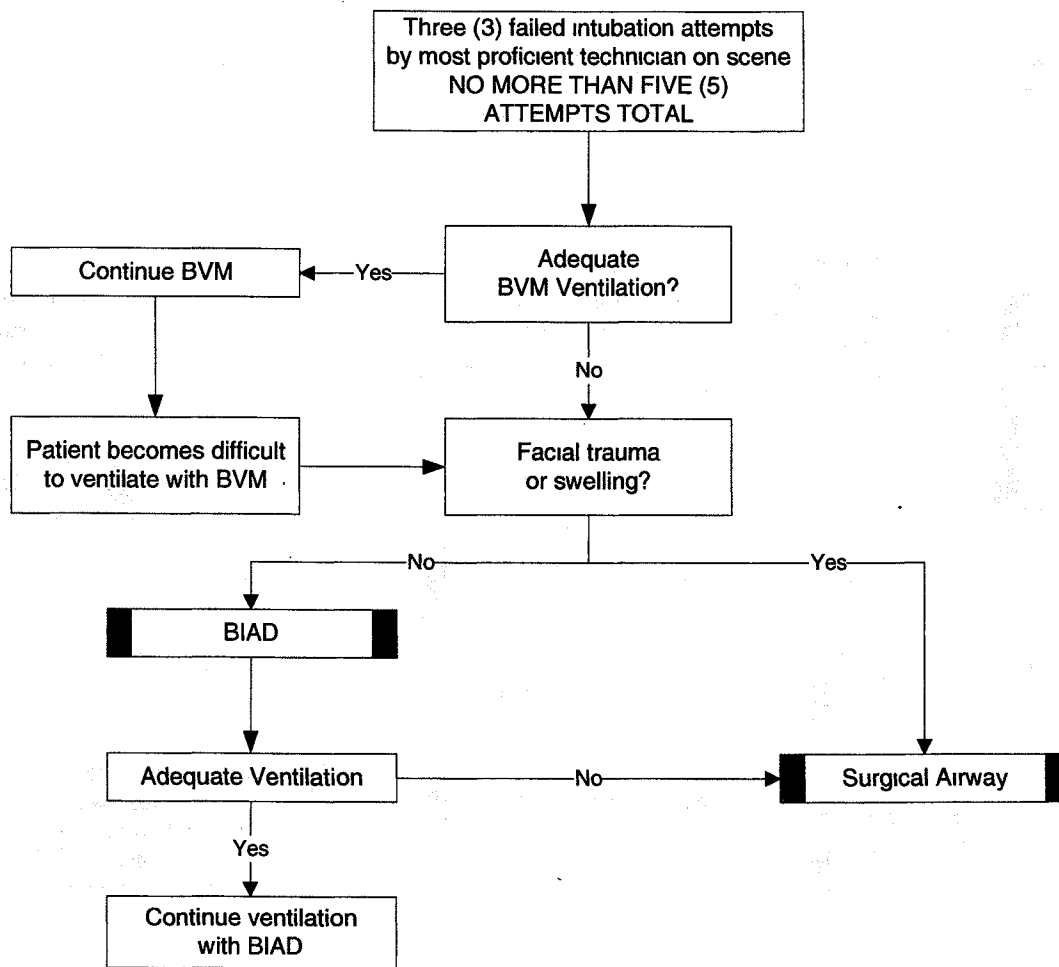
Three (3) failed intubation attempts by most proficient technician on scene NO MORE THAN FIVE (5) ATTEMPTS TOTAL

Adequate BVM Ventilation?

Yes

Continue BVM

No

Patient becomes difficult to ventilate with BVM

Facial trauma or swelling?

No

Yes

BIAD

Adequate Ventilation

No

Surgical Airway

Yes

Continue ventilation with BIAD